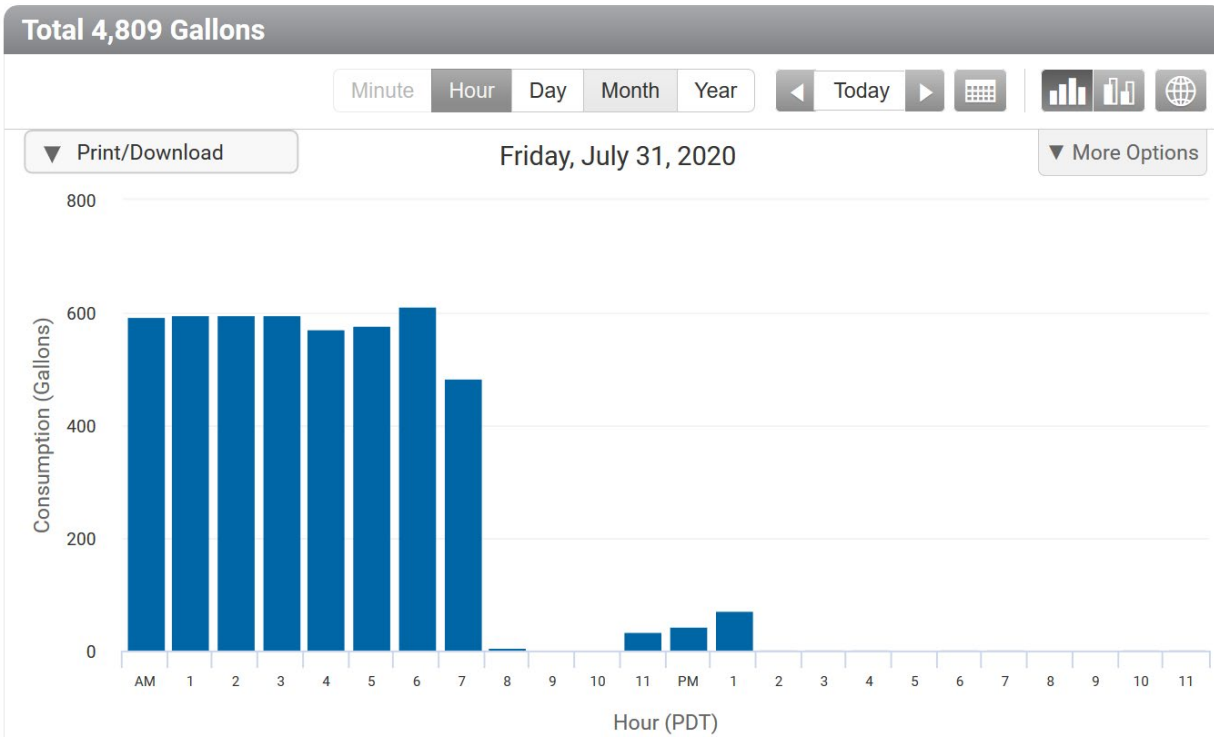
Total 4,809 Gallons

Minute Hour Day Month Year Today

▼ Print/Download

Friday, July 31, 2020

▼ More Options

800
600
400
200
0

Consumption (Gallons)

AM 1 2 3 4 5 6 7 8 9 10 11 PM 1 2 3 4 5 6 7 8 9 10 11

Hour (PDT)